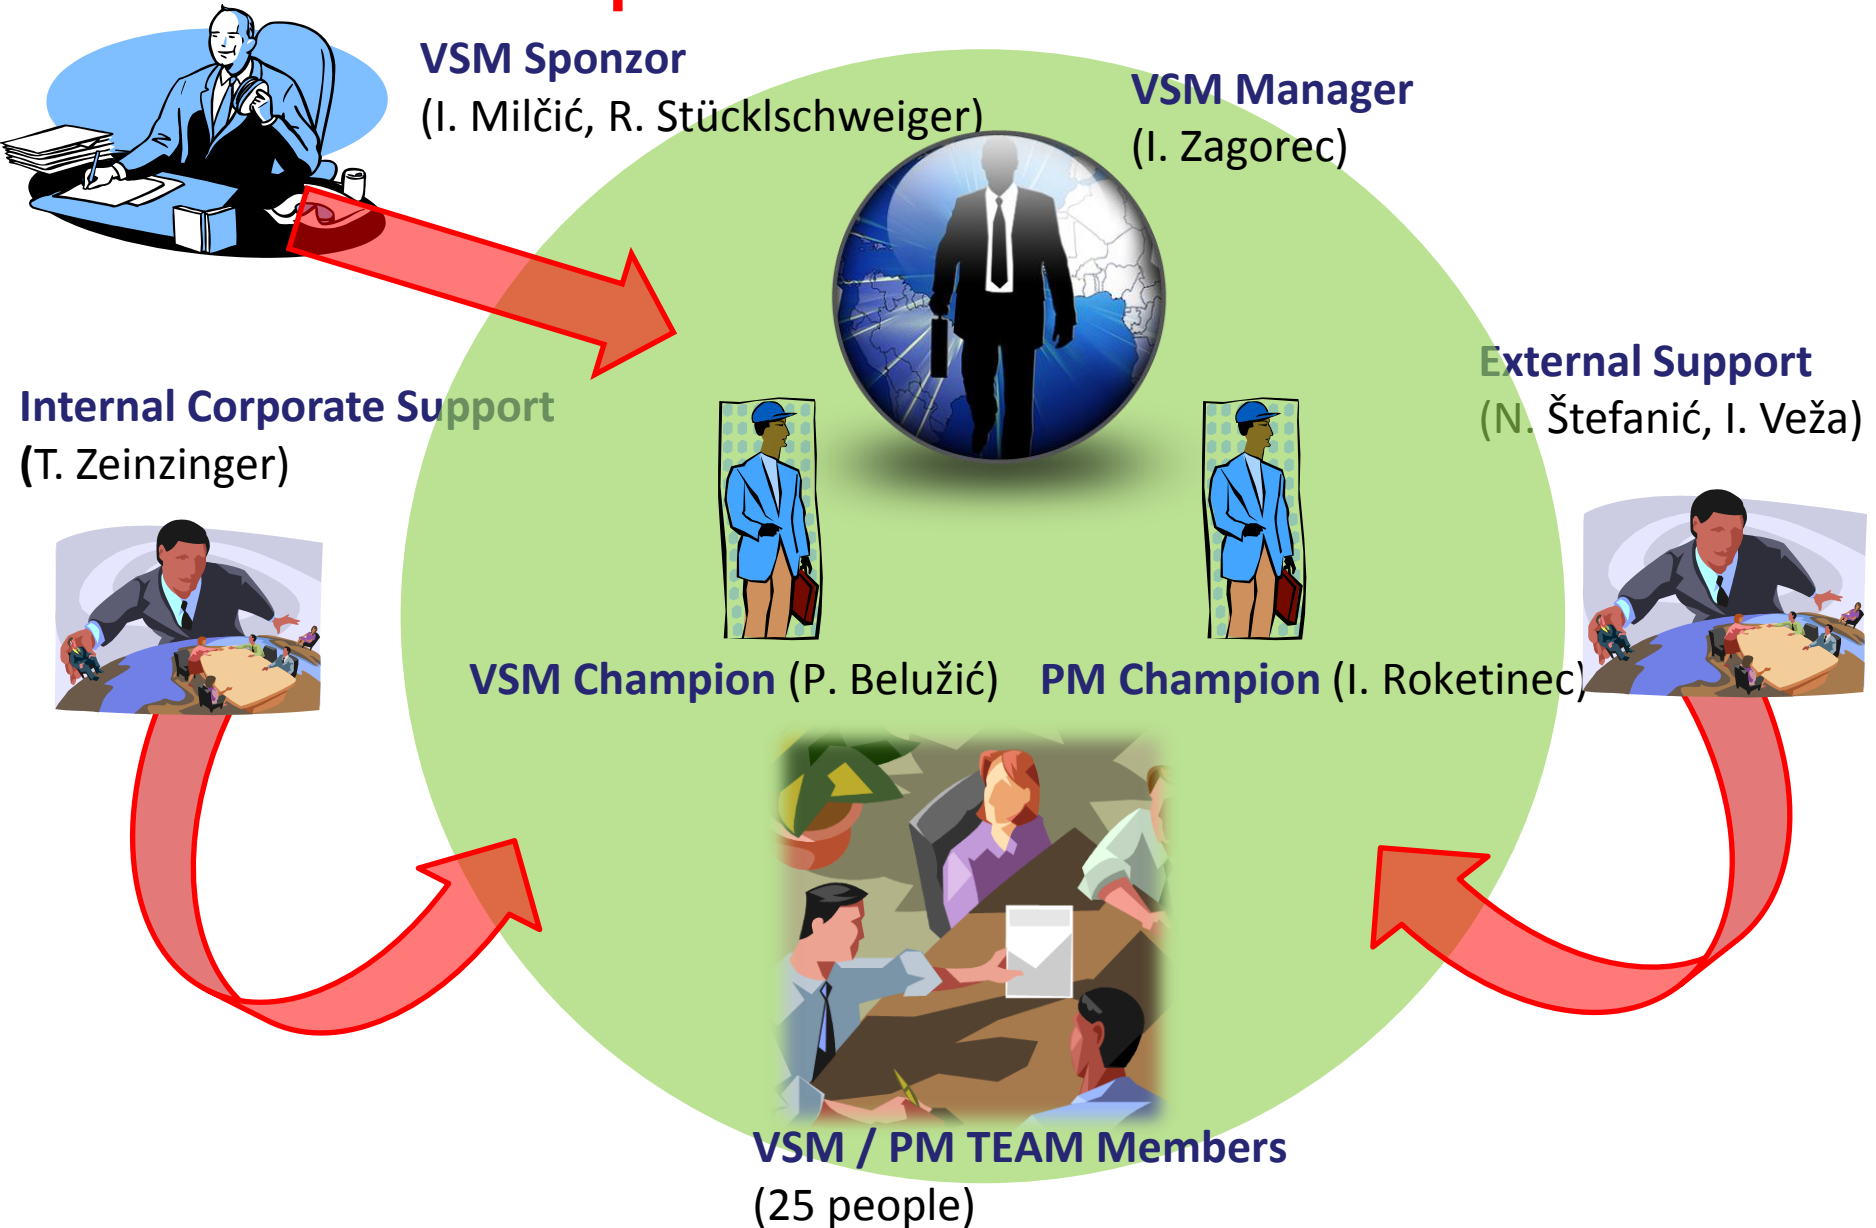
VSM Sponzor
(I. Milčić, R. Stücklschweiger)

VSM Manager
(I. Zagorec)

Internal Corporate Support
(T. Zeinzinger)

External Support
(N. Štefanić, I. Veža)

VSM Champion (P. Belužić)

PM Champion (I. Roketinec)

VSM / PM TEAM Members
(25 people)